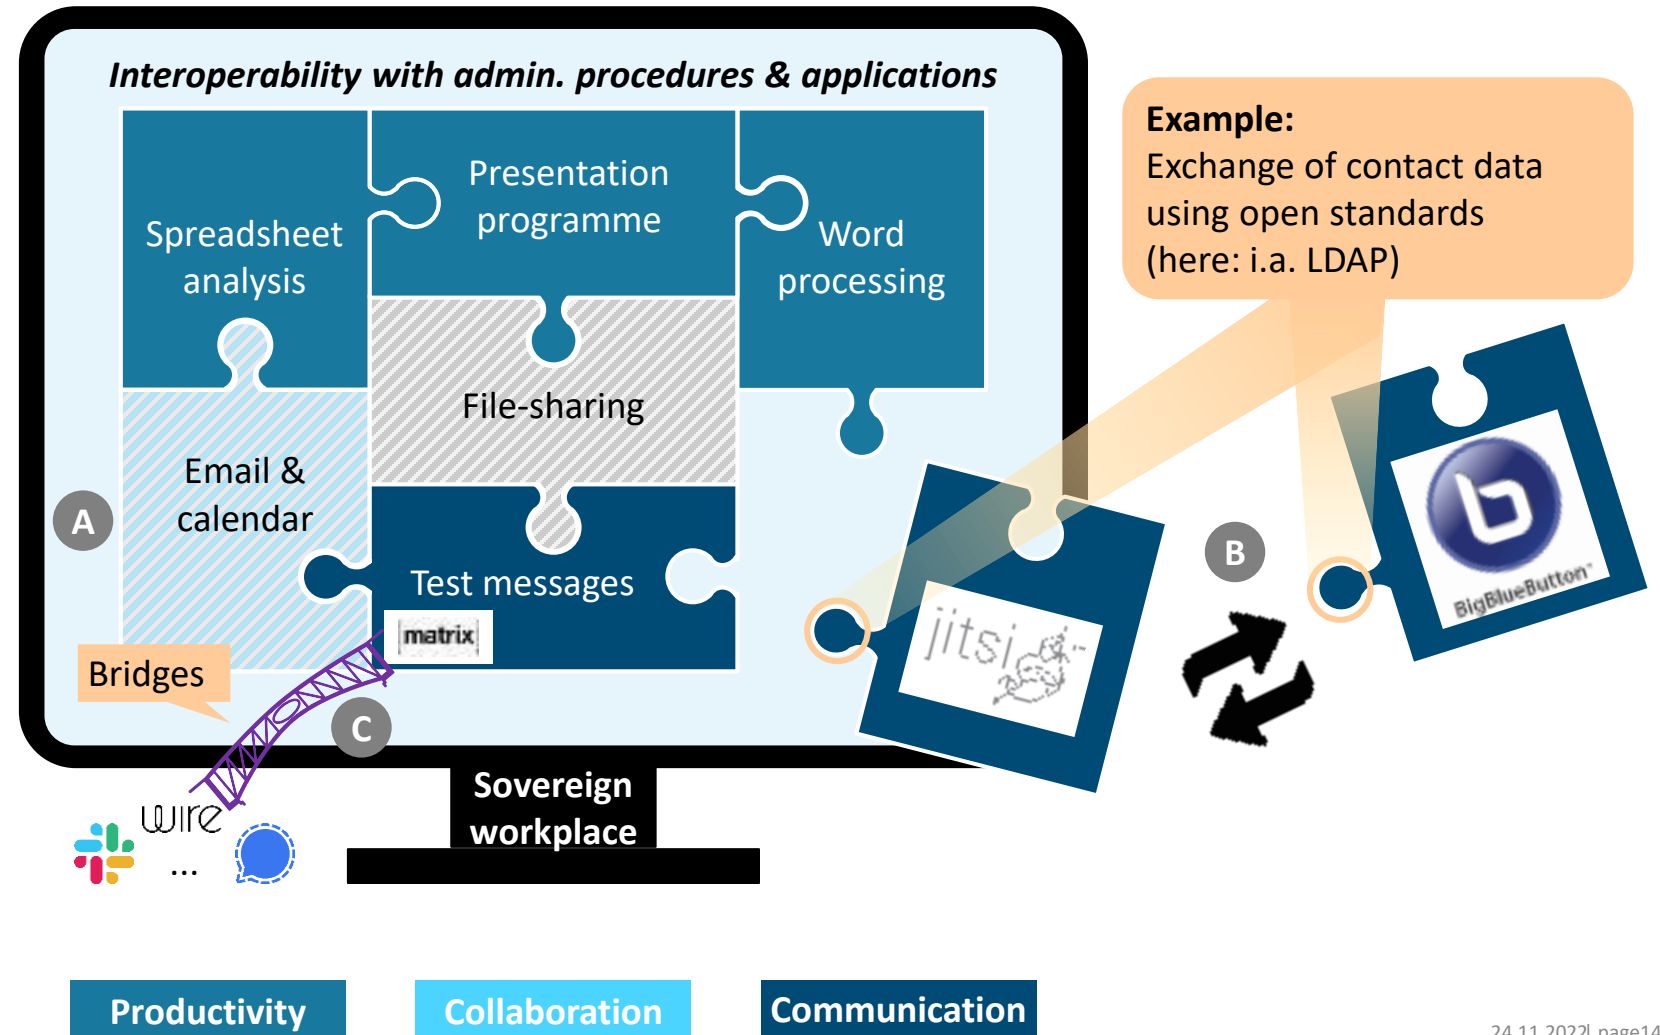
Interoperability with admin. procedures & applications

Spreadsheet analysis

Presentation programme

Word processing

File-sharing

Email & calendar

Test messages

matrix

A

Bridges

C

wire

...

Sovereign workplace

Example:
Exchange of contact data using open standards (here: i.a. LDAP)

jitsi

B

BigBlueButton

Productivity

Collaboration

Communication

24.11.2022| page14